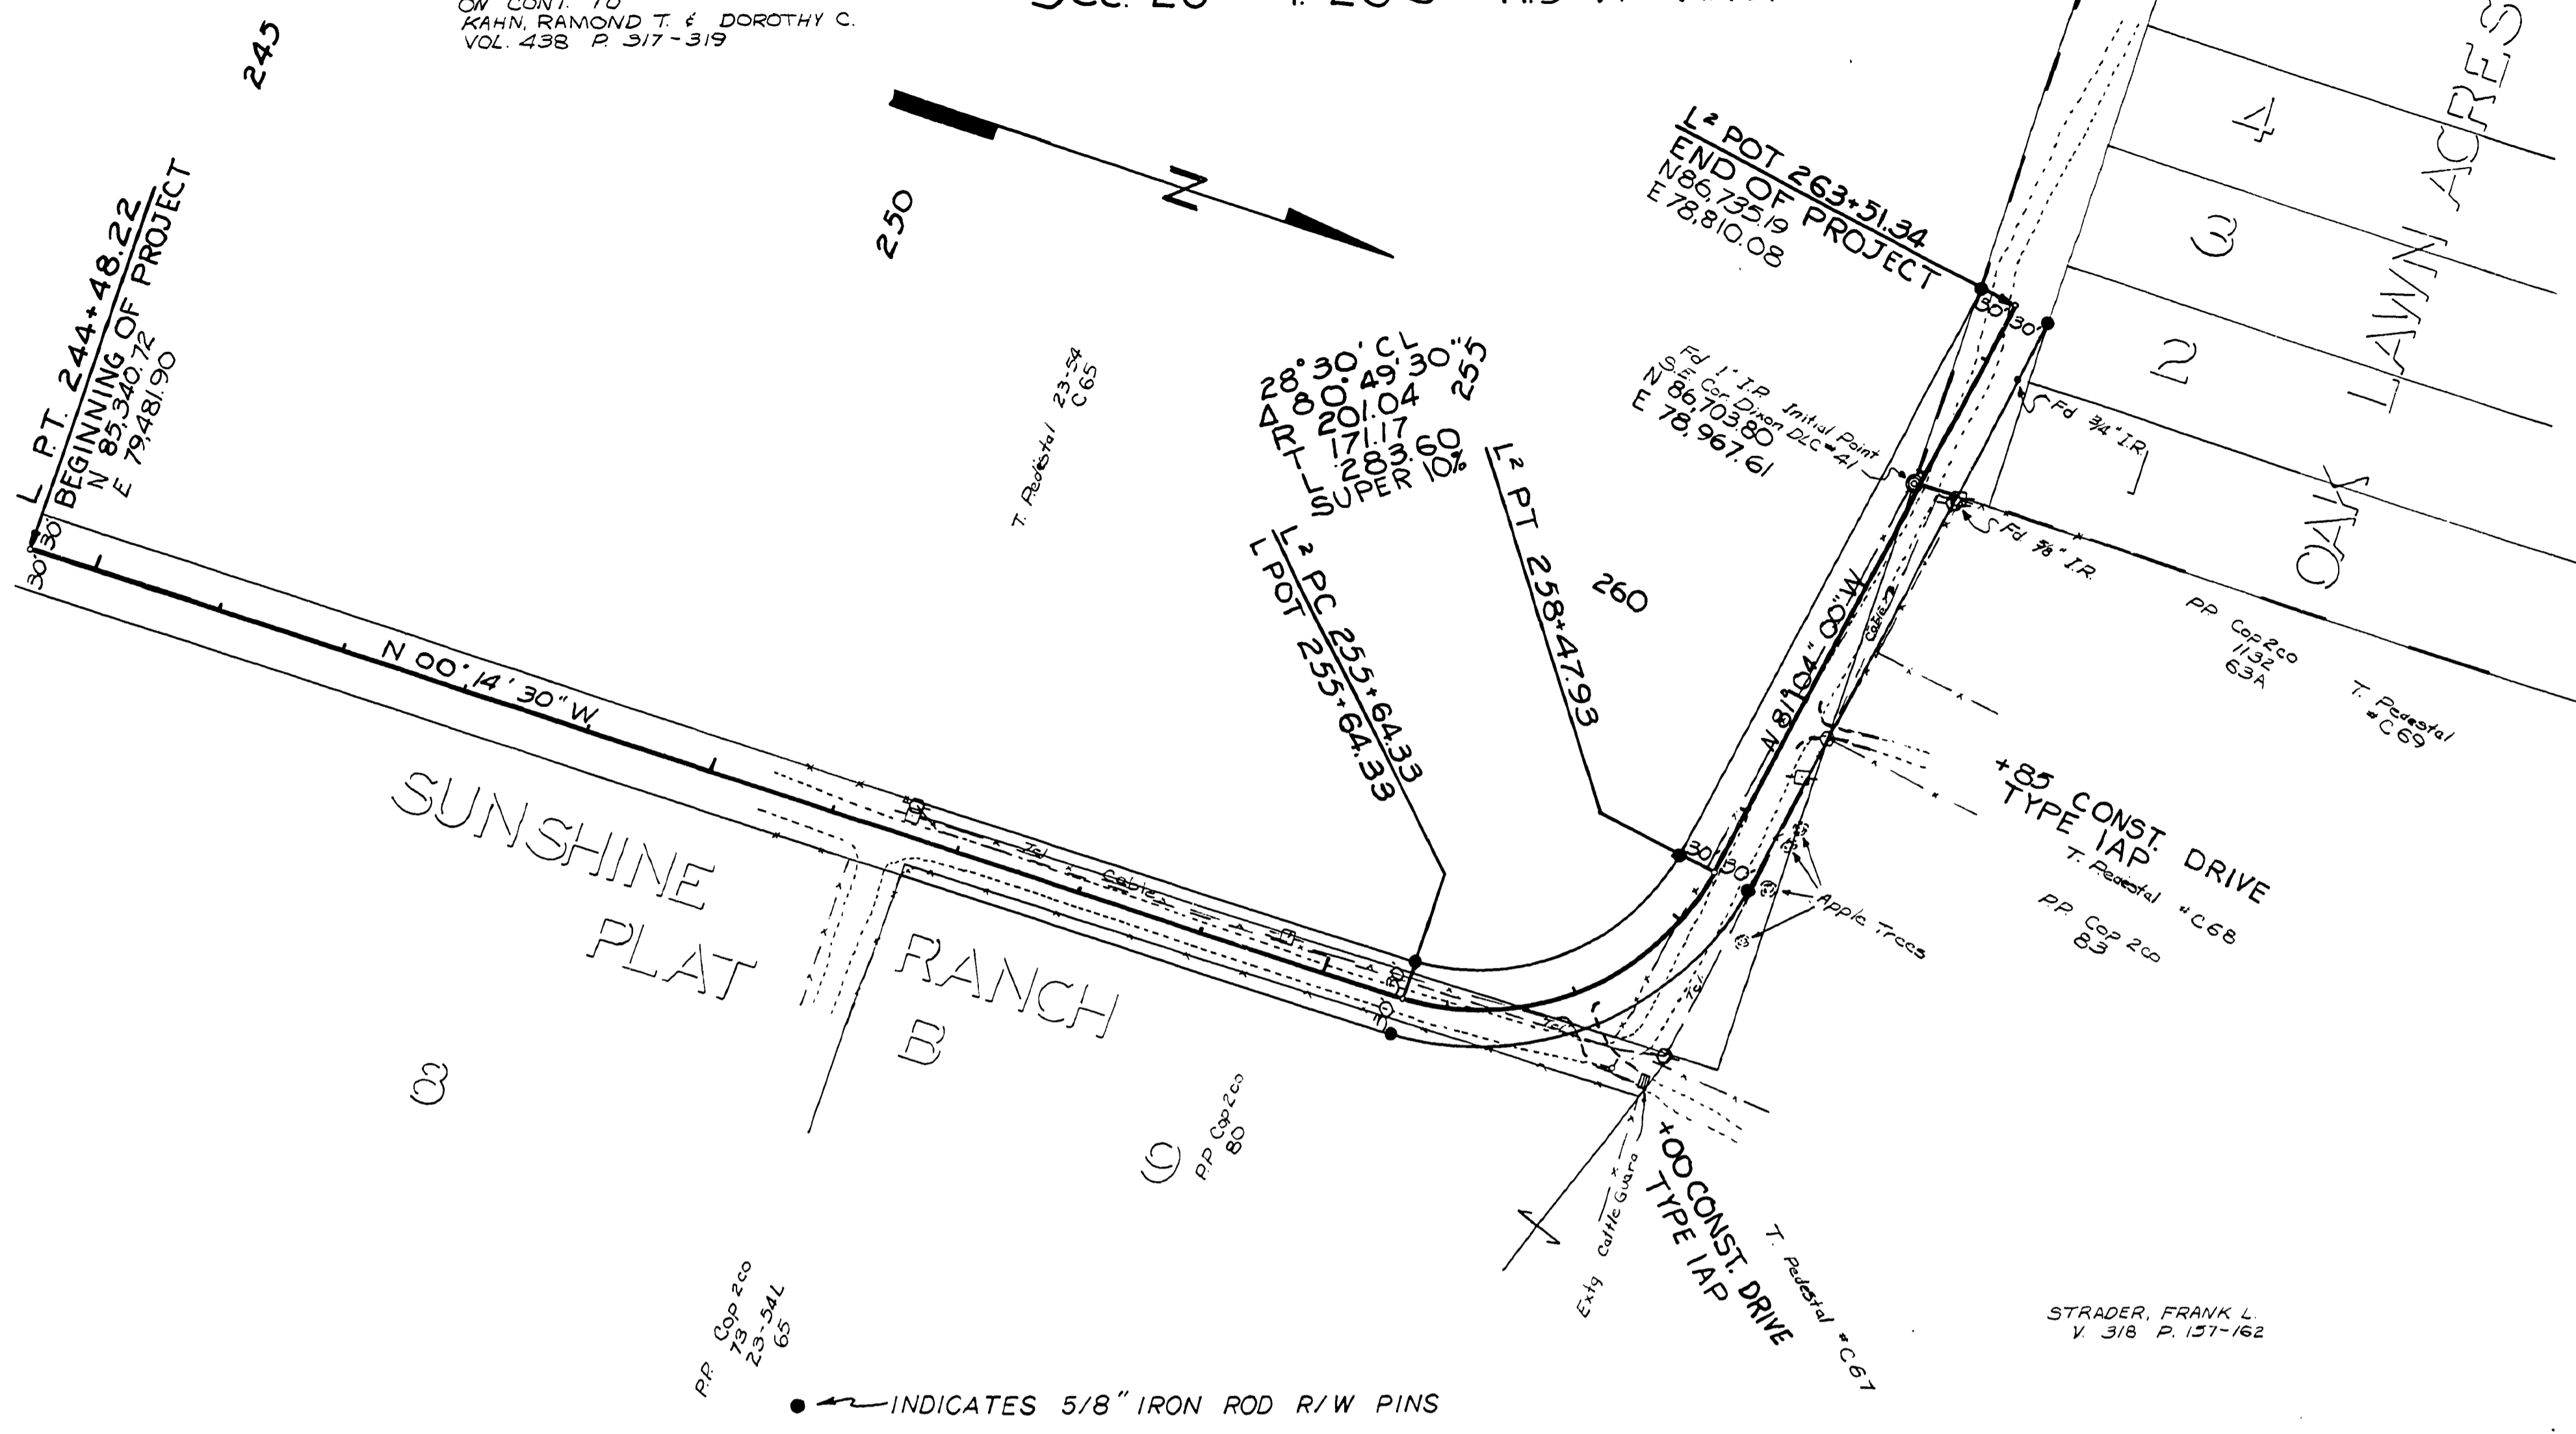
ON CONT. TO
KAHN, RAMOND T. & DOROTHY C.
VOL. 438 P. 317-319

245

250

N

L PT. 244+48.22
BEGINNING OF PROJECT
N 85,340.72
E 79,481.90

30
30

N 00°14'30" W.

T. Pedestal 23-54 C65

28°30' CL
Δ 80°49'30"
R 201.04
T 171.17
L 283.60
SUPER 10%

255

L² PC 255+64.33
L POT 255+64.33

L² PT 258+47.93

260

L² POT 263+51.34
END OF PROJECT
N86,735.19
E78,810.08

Fd 1" I.P. Initial Point
S.E. Cor. Dixon DLC #41
N 86,703.80
E 78,967.61

30
30

Fd 3/4" I.R.

Fd 5/8" I.R.

N 81°04'00" W

Cable

4
3
2
1

OAK LAWN ACRES

PP Cop 2co 1132 63A

T. Pedestal #C69

+85 CONST. DRIVE
TYPE IAP

T. Pedestal #C68

PP Cop 2co 83

Apple Trees

Tel
Cable

30
30
30

SUNSHINE
PLAT
RANCH
B

8

9

P.P. Cop 2co 80

Tel

Exig Cattle Guard

+00 CONST. DRIVE
TYPE IAP

T. Pedestal #C67

P.P. Cop 2co 73 23-54L 65

STRADER, FRANK L.
V. 318 P. 157-162

• INDICATES 5/8" IRON ROD R/W PINS